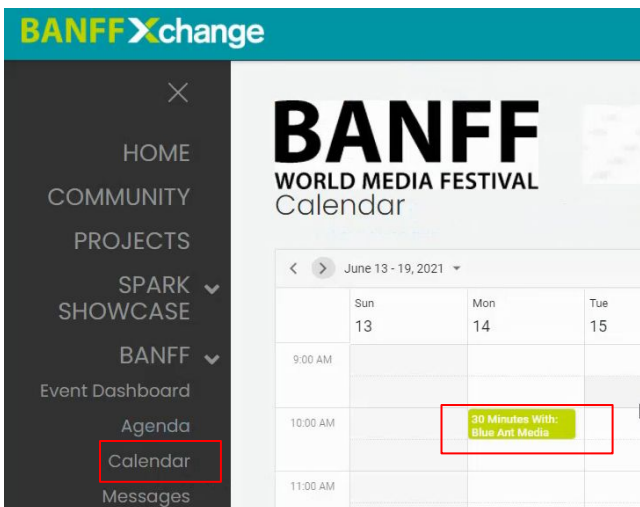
BANFF Xchange

HOME
COMMUNITY
PROJECTS
SPARK SHOWCASE
BANFF
Event Dashboard
Agenda
Calendar
Messages

BANFF
WORLD MEDIA FESTIVAL
Calendar

June 13 - 19, 2021

| | Sun 13 | Mon 14 | Tue 15 |
|---|---|---|---|
| 9:00 AM | | | |
| 10:00 AM | | 30 Minutes With: Blue Ant Media | |
| 11:00 AM | | | |